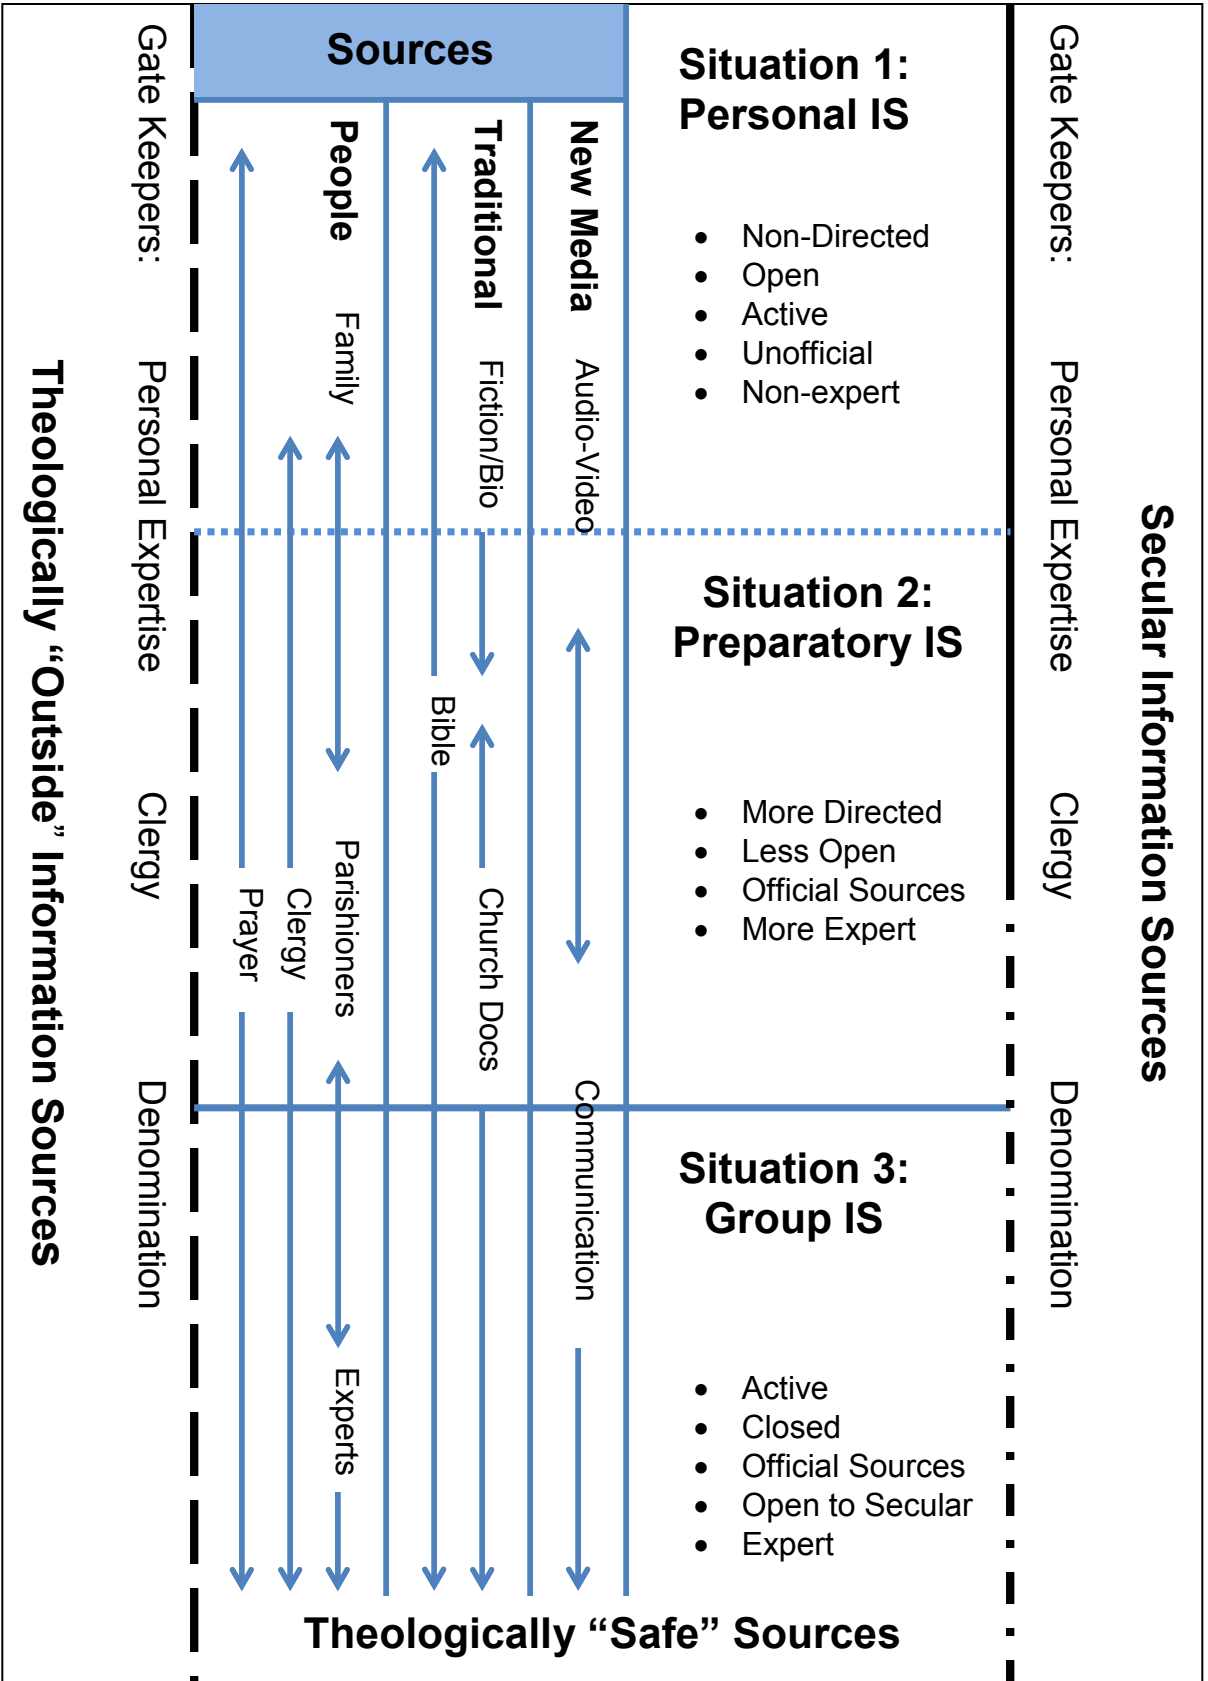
Theologically “Outside” Information Sources

Gate Keepers: Personal Expertise Clergy Denomination

Sources

People

Family

Parishioners

Experts

Clergy

Prayer

Traditional

Fiction/Bio

Bible

Church Docs

New Media

Audio-Video

Communication

Situation 1: Personal IS

- Non-Directed
- Open
- Active
- Unofficial
- Non-expert

Situation 2: Preparatory IS

- More Directed
- Less Open
- Official Sources
- More Expert

Situation 3: Group IS

- Active
- Closed
- Official Sources
- Open to Secular
- Expert

Gate Keepers: Personal Expertise Clergy Denomination

Secular Information Sources

Theologically “Safe” Sources